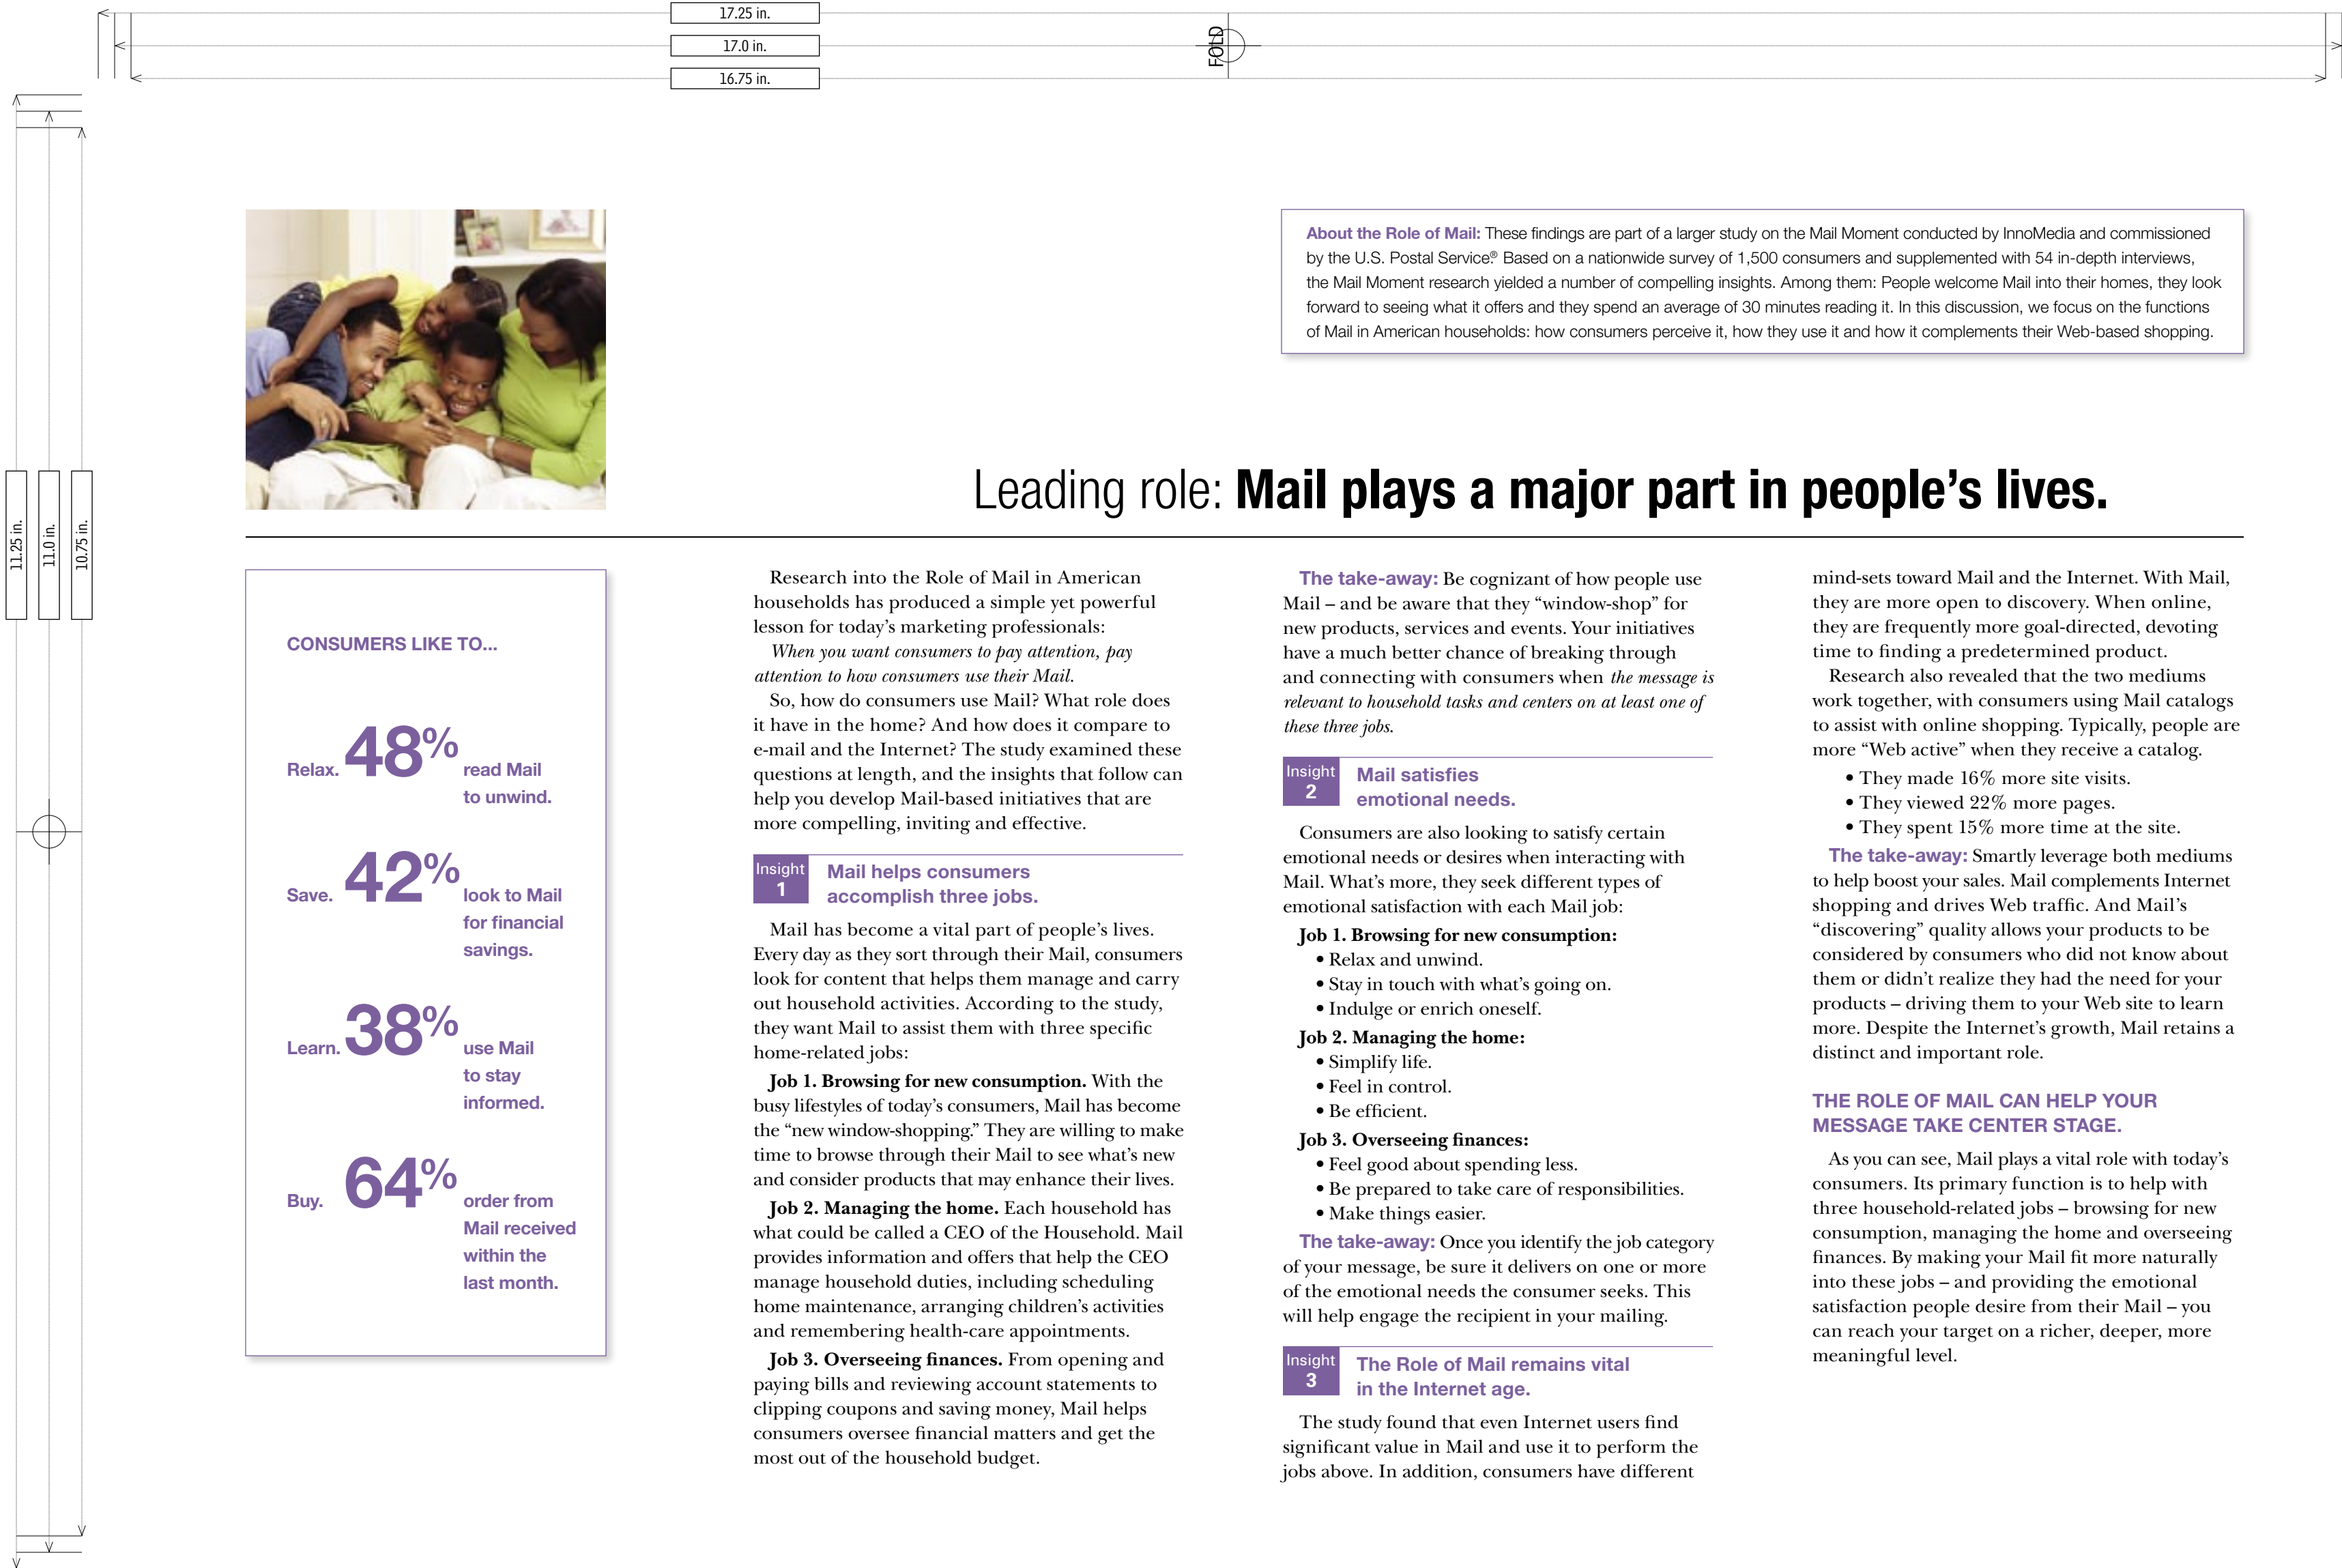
17.25 in.
17.0 in.
16.75 in.
FOLD

11.25 in.
11.0 in.
10.75 in.

About the Role of Mail: These findings are part of a larger study on the Mail Moment conducted by InnoMedia and commissioned by the U.S. Postal Service® Based on a nationwide survey of 1,500 consumers and supplemented with 54 in-depth interviews, the Mail Moment research yielded a number of compelling insights. Among them: People welcome Mail into their homes, they look forward to seeing what it offers and they spend an average of 30 minutes reading it. In this discussion, we focus on the functions of Mail in American households: how consumers perceive it, how they use it and how it complements their Web-based shopping.

Leading role: **Mail plays a major part in people's lives.**

CONSUMERS LIKE TO...

Relax. 48% read Mail to unwind.

Save. 42% look to Mail for financial savings.

Learn. 38% use Mail to stay informed.

Buy. 64% order from Mail received within the last month.

Research into the Role of Mail in American households has produced a simple yet powerful lesson for today's marketing professionals:

*When you want consumers to pay attention, pay attention to how consumers use their Mail.*

So, how do consumers use Mail? What role does it have in the home? And how does it compare to e-mail and the Internet? The study examined these questions at length, and the insights that follow can help you develop Mail-based initiatives that are more compelling, inviting and effective.

Insight 1 Mail helps consumers accomplish three jobs.

Mail has become a vital part of people's lives. Every day as they sort through their Mail, consumers look for content that helps them manage and carry out household activities. According to the study, they want Mail to assist them with three specific home-related jobs:

**Job 1. Browsing for new consumption.** With the busy lifestyles of today's consumers, Mail has become the "new window-shopping." They are willing to make time to browse through their Mail to see what's new and consider products that may enhance their lives.

**Job 2. Managing the home.** Each household has what could be called a CEO of the Household. Mail provides information and offers that help the CEO manage household duties, including scheduling home maintenance, arranging children's activities and remembering health-care appointments.

**Job 3. Overseeing finances.** From opening and paying bills and reviewing account statements to clipping coupons and saving money, Mail helps consumers oversee financial matters and get the most out of the household budget.

The take-away: Be cognizant of how people use Mail – and be aware that they "window-shop" for new products, services and events. Your initiatives have a much better chance of breaking through and connecting with consumers when *the message is relevant to household tasks and centers on at least one of these three jobs.*

Insight 2 Mail satisfies emotional needs.

Consumers are also looking to satisfy certain emotional needs or desires when interacting with Mail. What's more, they seek different types of emotional satisfaction with each Mail job:

**Job 1. Browsing for new consumption:**
• Relax and unwind.
• Stay in touch with what's going on.
• Indulge or enrich oneself.

**Job 2. Managing the home:**
• Simplify life.
• Feel in control.
• Be efficient.

**Job 3. Overseeing finances:**
• Feel good about spending less.
• Be prepared to take care of responsibilities.
• Make things easier.

The take-away: Once you identify the job category of your message, be sure it delivers on one or more of the emotional needs the consumer seeks. This will help engage the recipient in your mailing.

Insight 3 The Role of Mail remains vital in the Internet age.

The study found that even Internet users find significant value in Mail and use it to perform the jobs above. In addition, consumers have different mind-sets toward Mail and the Internet. With Mail, they are more open to discovery. When online, they are frequently more goal-directed, devoting time to finding a predetermined product.

Research also revealed that the two mediums work together, with consumers using Mail catalogs to assist with online shopping. Typically, people are more "Web active" when they receive a catalog.
• They made 16% more site visits.
• They viewed 22% more pages.
• They spent 15% more time at the site.

The take-away: Smartly leverage both mediums to help boost your sales. Mail complements Internet shopping and drives Web traffic. And Mail's "discovering" quality allows your products to be considered by consumers who did not know about them or didn't realize they had the need for your products – driving them to your Web site to learn more. Despite the Internet's growth, Mail retains a distinct and important role.

THE ROLE OF MAIL CAN HELP YOUR MESSAGE TAKE CENTER STAGE.

As you can see, Mail plays a vital role with today's consumers. Its primary function is to help with three household-related jobs – browsing for new consumption, managing the home and overseeing finances. By making your Mail fit more naturally into these jobs – and providing the emotional satisfaction people desire from their Mail – you can reach your target on a richer, deeper, more meaningful level.